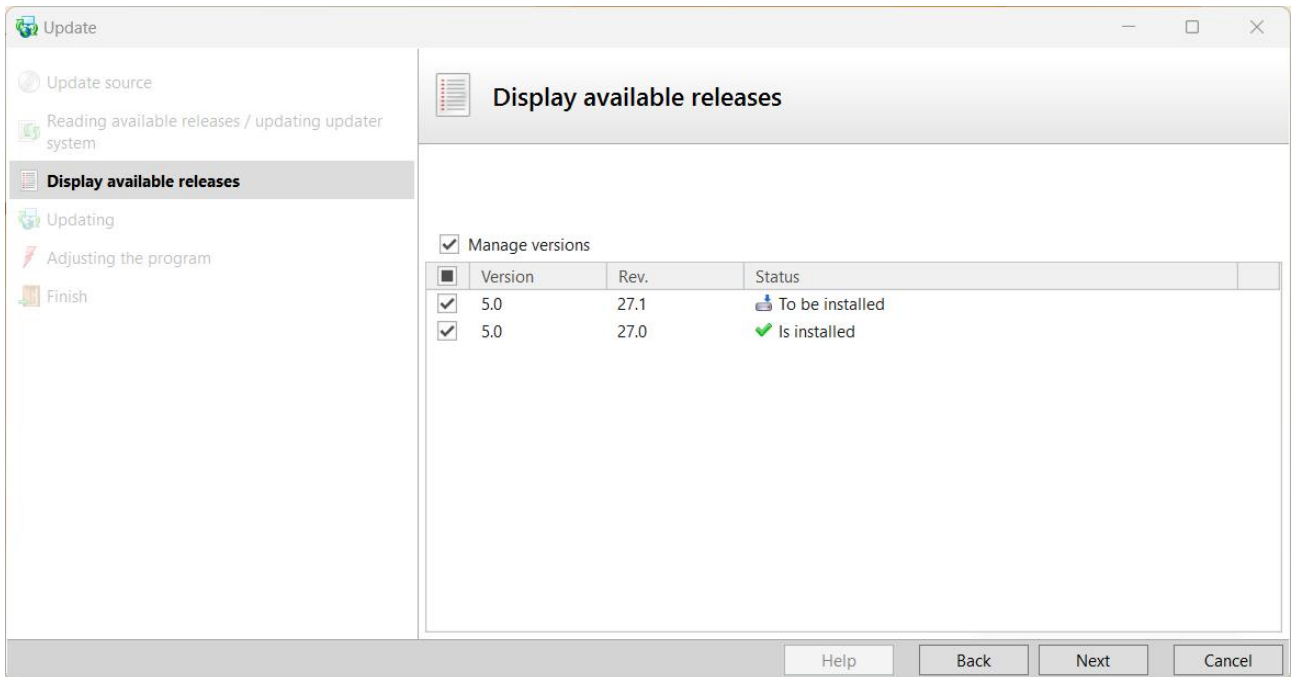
Update

Update source

Reading available releases / updating updater system

Display available releases

Updating

Adjusting the program

Finish

Display available releases

Manage versions

| | Version | Rev. | Status |
|---|---|---|---|
| | 5.0 | 27.1 | To be installed |
| | 5.0 | 27.0 | Is installed |

Help Back Next Cancel